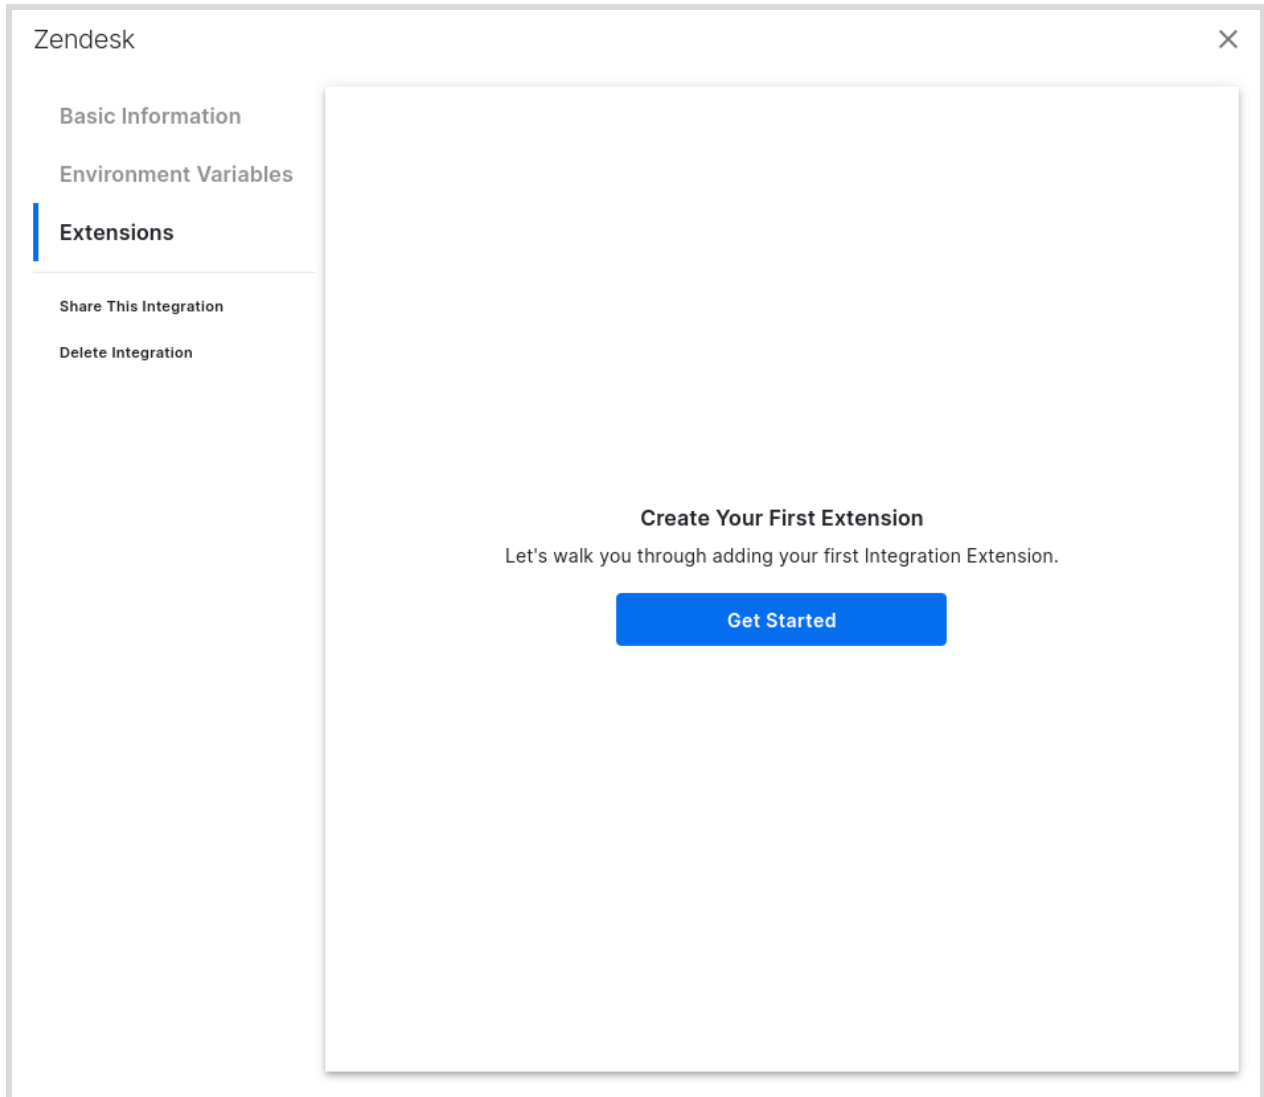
Zendesk

Basic Information

Environment Variables

Extensions

Share This Integration

Delete Integration

Create Your First Extension

Let's walk you through adding your first Integration Extension.

Get Started